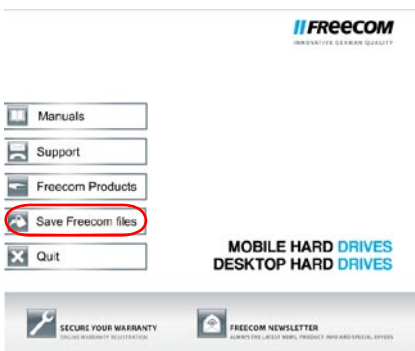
FREECOM
INNOVATIVE GERMAN QUALITY

Manuals

Support

Freecom Products

Save Freecom files

Quit

MOBILE HARD DRIVES
DESKTOP HARD DRIVES

SECURE YOUR WARRANTY
ONLINE WARRANTY REGISTRATION

FREECOM NEWSLETTER
ALWAYS THE LATEST NEWS, PRODUCT INFO AND SPECIAL OFFERS